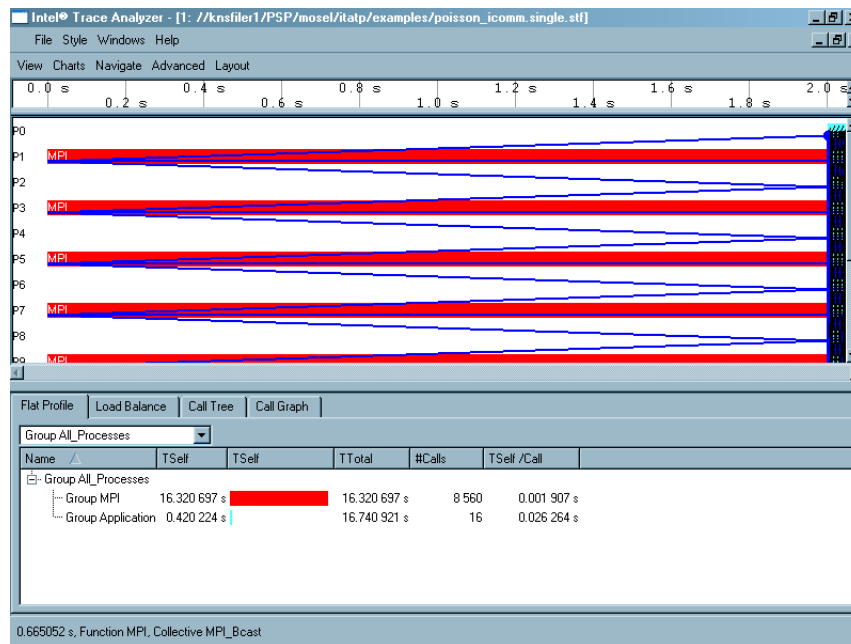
Intel® Trace Analyzer - [1: //knsfiler1/PSP/mosel/itatp/examples/poisson_icomm.single.stf]

File Style Windows Help

View Charts Navigate Advanced Layout

0.0 s 0.2 s 0.4 s 0.6 s 0.8 s 1.0 s 1.2 s 1.4 s 1.6 s 1.8 s 2.0 s

P0
P1 MPI
P2
P3 MPI
P4
P5 MPI
P6
P7 MPI
P8
P9 MPI

Flat Profile | Load Balance | Call Tree | Call Graph

Group All_Processes

| Name | TSelf | TSelf | TTotal | #Calls | TSelf /Call |
|---|---|---|---|---|---|
| Group All_Processes | | | | | |
| Group MPI | 16.320 697 s | | 16.320 697 s | 8 560 | 0.001 907 s |
| Group Application | 0.420 224 s | | 16.740 921 s | 16 | 0.026 264 s |

0.665052 s, Function MPI, Collective MPI_Bcast